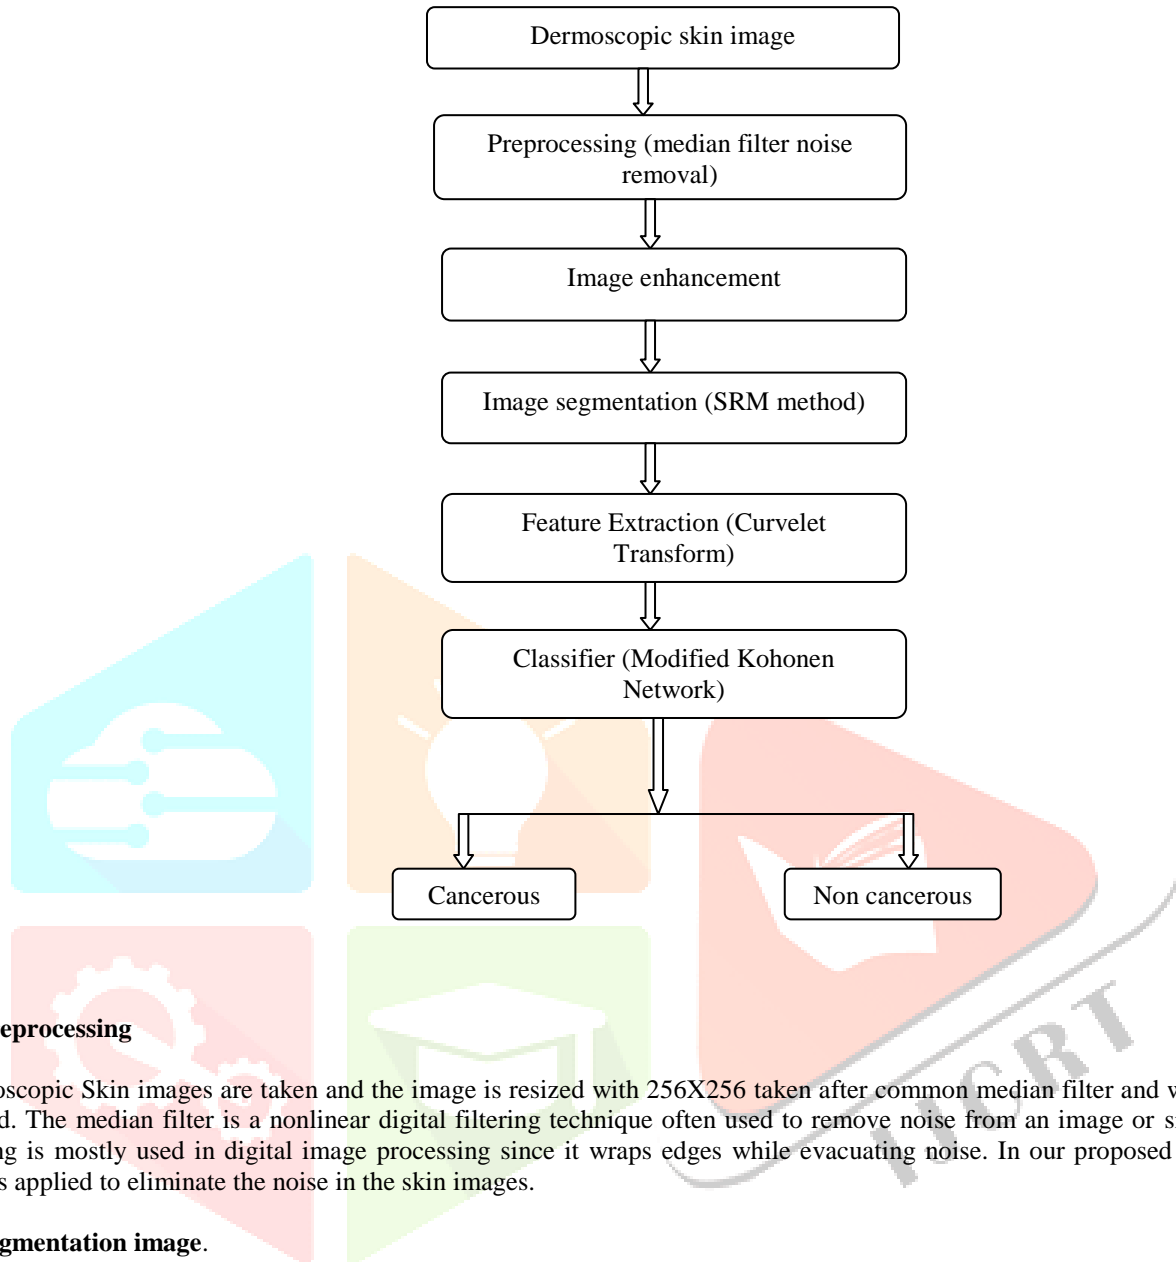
Dermoscopic skin image

Preprocessing (median filter noise removal)

Image enhancement

Image segmentation (SRM method)

Feature Extraction (Curvelet Transform)

Classifier (Modified Kohonen Network)

Cancerous

Non cancerous

eprocessing

oscopic Skin images are taken and the image is resized with 256X256 taken after common median filter and w d. The median filter is a nonlinear digital filtering technique often used to remove noise from an image or s ng is mostly used in digital image processing since it wraps edges while evacuating noise. In our proposed s applied to eliminate the noise in the skin images.

gmentation image.

IJCRT